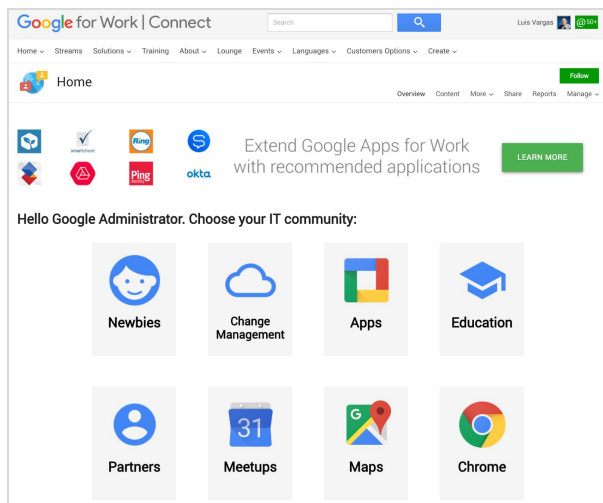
Google for Work | Connect

Search

Luis Vargas @50+

Home ⌄ Streams Solutions ⌄ Training About ⌄ Lounge Events ⌄ Languages ⌄ Customers Options ⌄ Create ⌄

Home

Follow

Overview Content More ⌄ Share Reports Manage ⌄

smartsheet

Ring

Ping

okta

Extend Google Apps for Work with recommended applications

LEARN MORE

Hello Google Administrator. Choose your IT community:

Newbies

Change Management

Apps

Education

Partners

31

Meetups

Maps

Chrome